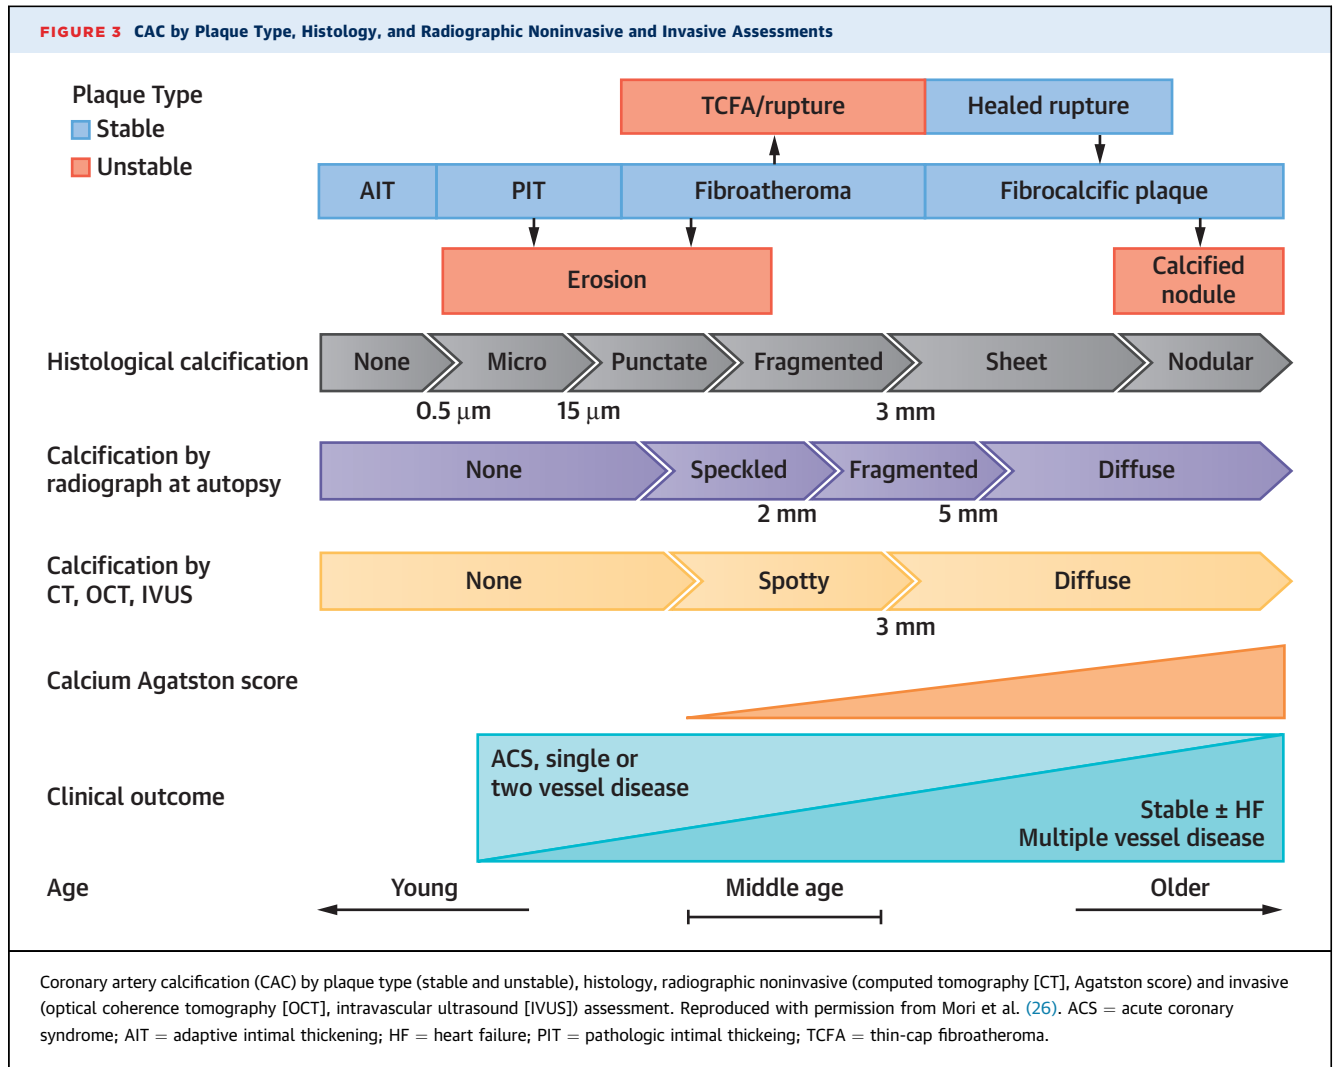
FIGURE 3 CAC by Plaque Type, Histology, and Radiographic Noninvasive and Invasive Assessments

Plaque Type
Stable
Unstable

TCFA/rupture
Healed rupture

AIT
PIT
Fibroatheroma
Fibrocalcific plaque

Erosion
Calcified nodule

Histological calcification
None
Micro
Punctate
Fragmented
Sheet
Nodular
0.5 μm
15 μm
3 mm

Calcification by radiograph at autopsy
None
Speckled
Fragmented
Diffuse
2 mm
5 mm

Calcification by CT, OCT, IVUS
None
Spotty
Diffuse
3 mm

Calcium Agatston score

Clinical outcome
ACS, single or two vessel disease
Stable ± HF
Multiple vessel disease

Age
Young
Middle age
Older

Coronary artery calcification (CAC) by plaque type (stable and unstable), histology, radiographic noninvasive (computed tomography [CT], Agatston score) and invasive (optical coherence tomography [OCT], intravascular ultrasound [IVUS]) assessment. Reproduced with permission from Mori et al. (26). ACS = acute coronary syndrome; AIT = adaptive intimal thickening; HF = heart failure; PIT = pathologic intimal thickeing; TCFA = thin-cap fibroatheroma.